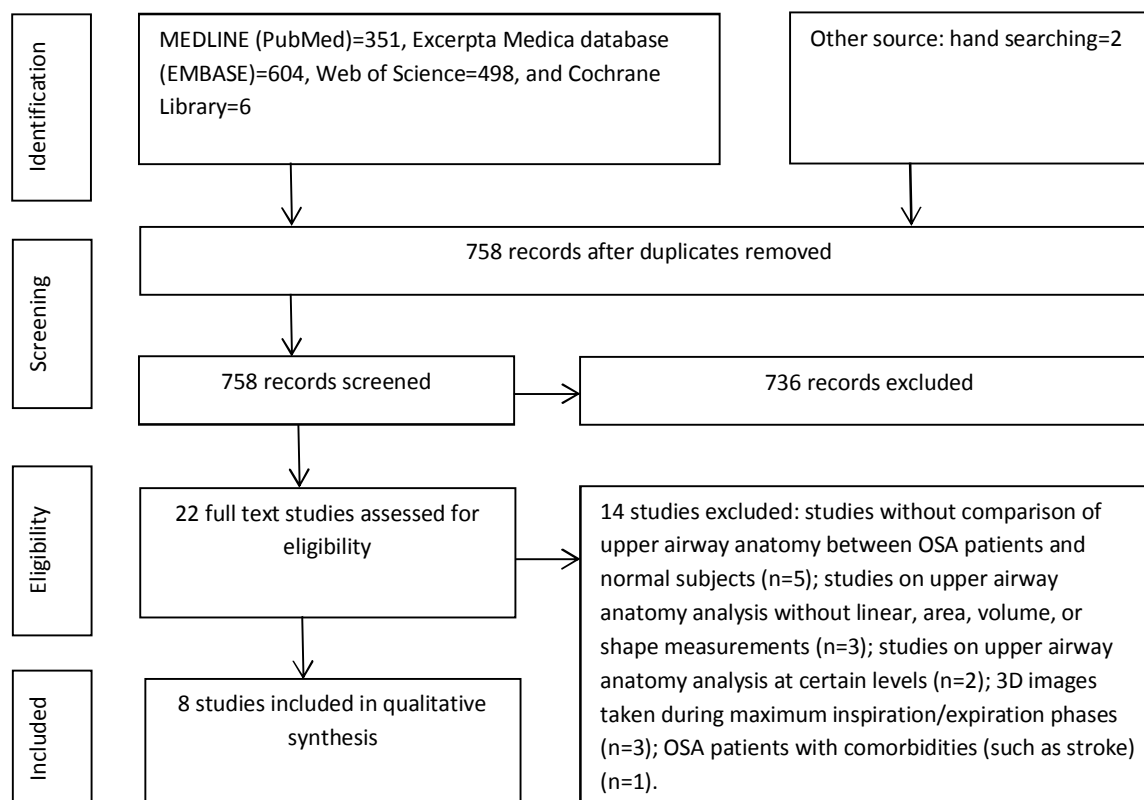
Identification

MEDLINE (PubMed)=351, Excerpta Medica database (EMBASE)=604, Web of Science=498, and Cochrane Library=6

Other source: hand searching=2

Screening

758 records after duplicates removed

758 records screened

736 records excluded

Eligibility

22 full text studies assessed for eligibility

14 studies excluded: studies without comparison of upper airway anatomy between OSA patients and normal subjects (n=5); studies on upper airway anatomy analysis without linear, area, volume, or shape measurements (n=3); studies on upper airway anatomy analysis at certain levels (n=2); 3D images taken during maximum inspiration/expiration phases (n=3); OSA patients with comorbidities (such as stroke) (n=1).

Included

8 studies included in qualitative synthesis